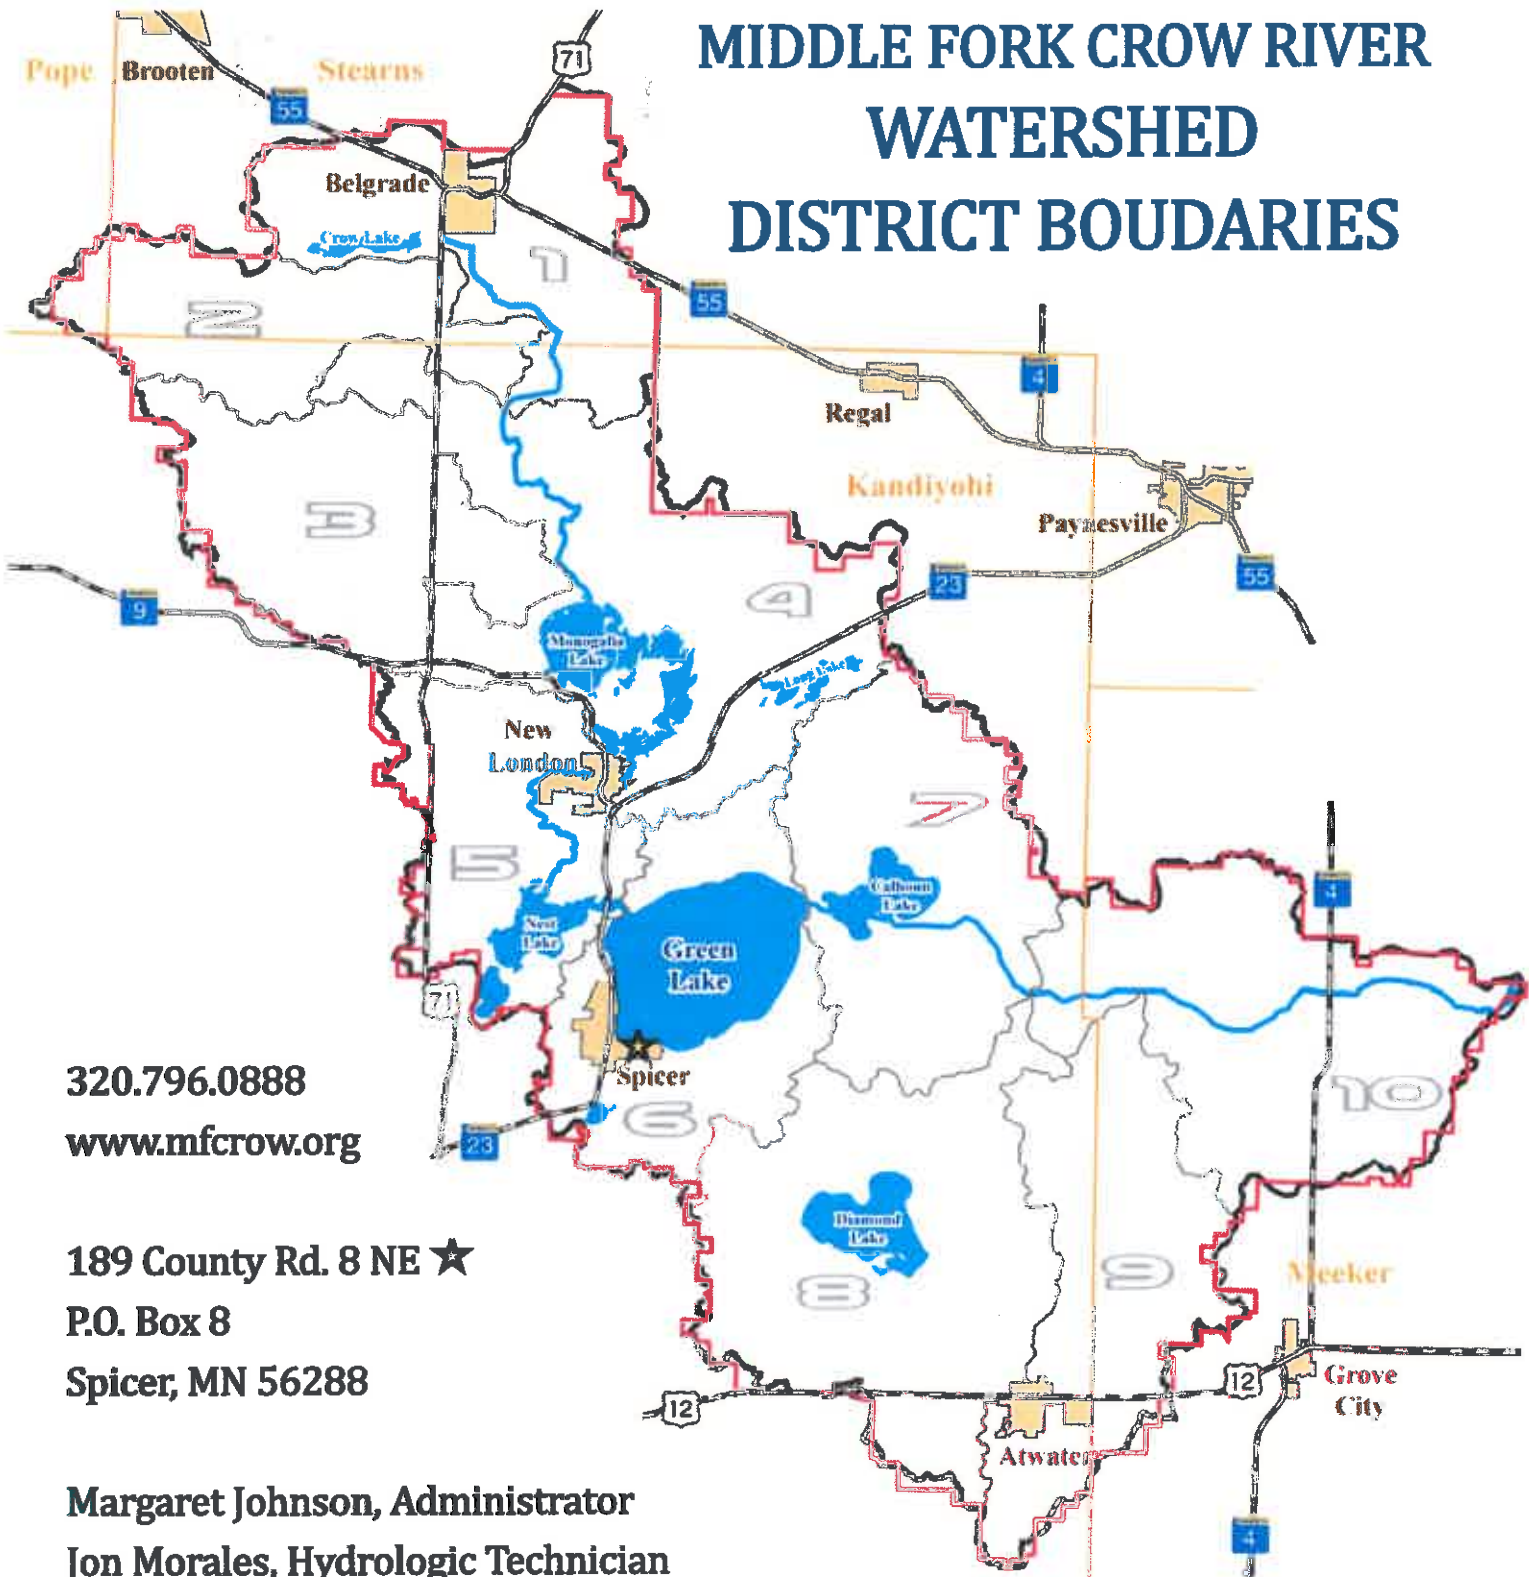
MIDDLE FORK CROW RIVER WATERSHED DISTRICT BOUDARIES

Pope
Brooten
Stearns
71
55
Belgrade
Crow Lake
1
2
55
Regal
4
Kandiyohi
Paynesville
3
4
23
55
9
Monongalia Lake
Long Lake
New London
7
5
Calhoun Lake
Nest Lake
Green Lake
71
Spicer
6
10
23
Diamond Lake
9
8
Meeker
12
12
Grove City
Atwater
4

320.796.0888
www.mfcrow.org

189 County Rd. 8 NE ★
P.O. Box 8
Spicer, MN 56288

Margaret Johnson, Administrator
Jon Morales, Hydrologic Technician